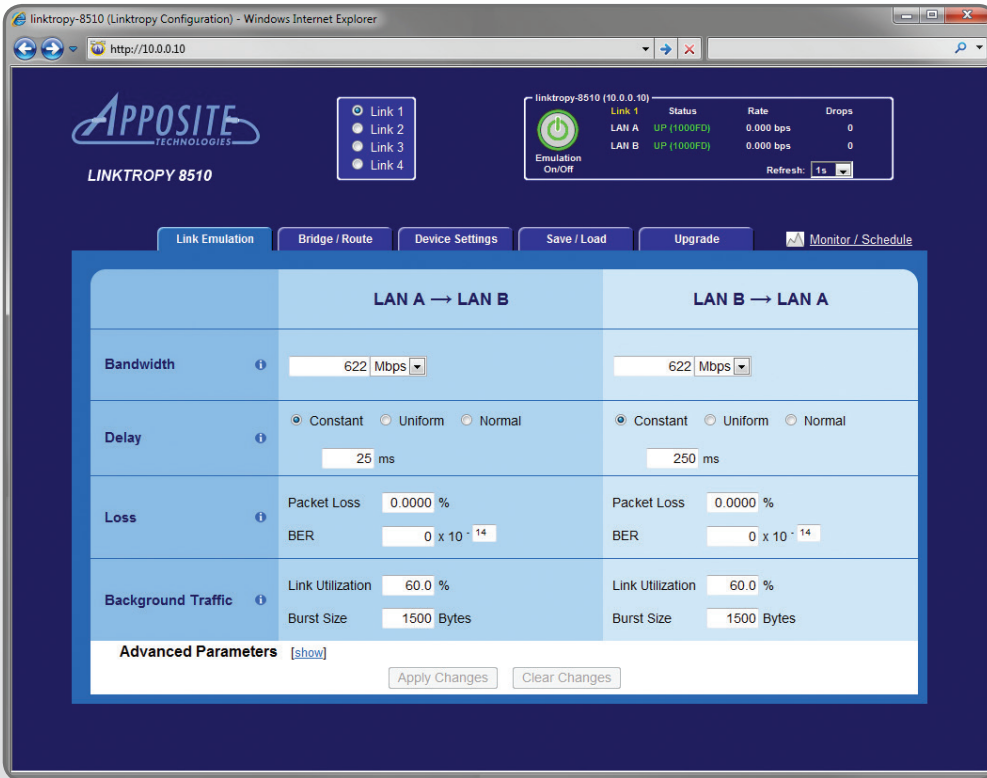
linktropy-8510 (Linktropy Configuration) - Windows Internet Explorer

http://10.0.0.10

APPOSITE TECHNOLOGIES

LINKTROPY 8510

Link 1
Link 2
Link 3
Link 4

linktropy-8510 (10.0.0.10)

| | Link 1 | Status | Rate | Drops |
|---|---|---|---|---|
| | LAN A | UP (1000FD) | 0.000 bps | 0 |
| | LAN B | UP (1000FD) | 0.000 bps | 0 |

Emulation On/Off

Refresh: 1s

Link Emulation | Bridge / Route | Device Settings | Save / Load | Upgrade | Monitor / Schedule

| | LAN A ⟶ LAN B | LAN B ⟶ LAN A |
|---|---|---|
| Bandwidth | 622 Mbps | 622 Mbps |
| Delay | Constant Uniform Normal 25 ms | Constant Uniform Normal 250 ms |
| Loss | Packet Loss 0.0000 % BER 0 x 10 - 14 | Packet Loss 0.0000 % BER 0 x 10 - 14 |
| Background Traffic | Link Utilization 60.0 % Burst Size 1500 Bytes | Link Utilization 60.0 % Burst Size 1500 Bytes |

Advanced Parameters [show]

Apply Changes Clear Changes